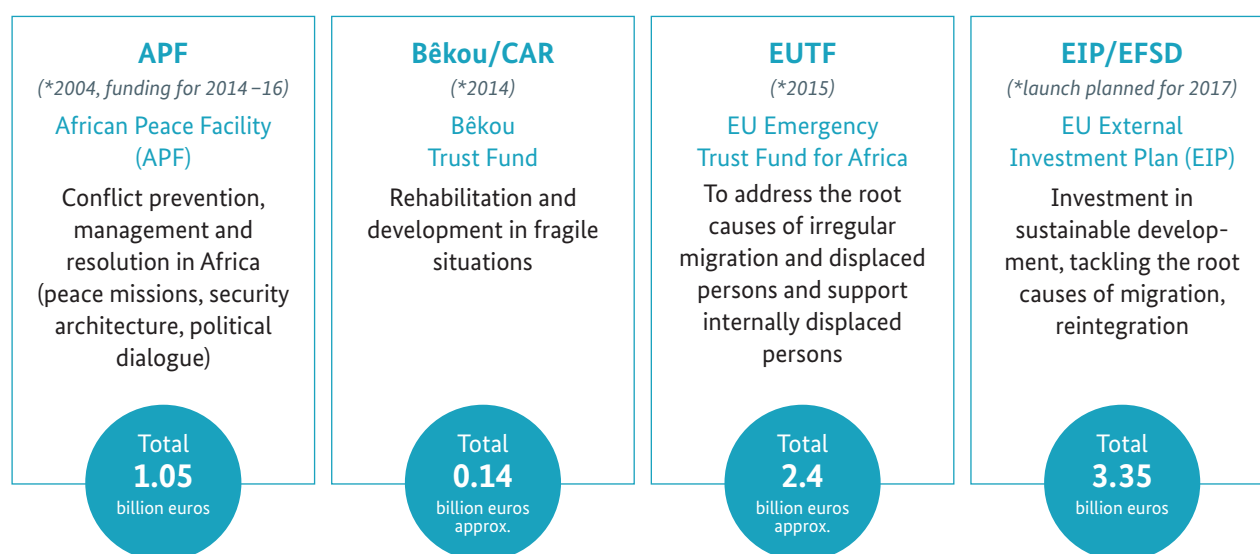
APF
(*2004, funding for 2014 –16)
African Peace Facility (APF)
Conflict prevention, management and resolution in Africa (peace missions, security architecture, political dialogue)
Total
1.05
billion euros

Bêkou/CAR
(*2014)
Bêkou Trust Fund
Rehabilitation and development in fragile situations
Total
0.14
billion euros approx.

EUTF
(*2015)
EU Emergency Trust Fund for Africa
To address the root causes of irregular migration and displaced persons and support internally displaced persons
Total
2.4
billion euros approx.

EIP/EFSD
(*launch planned for 2017)
EU External Investment Plan (EIP)
Investment in sustainable development, tackling the root causes of migration, reintegration
Total
3.35
billion euros